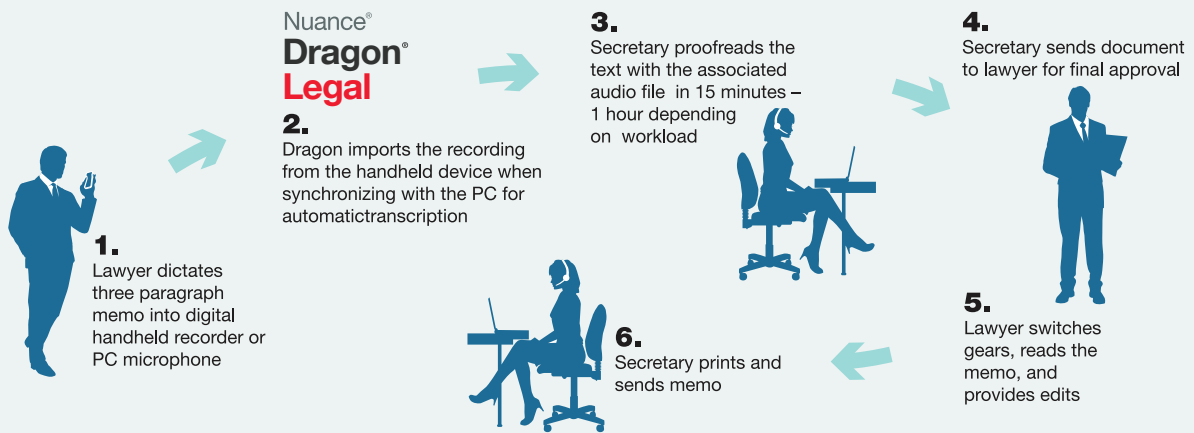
Nuance®
Dragon®
Legal

1.
Lawyer dictates three paragraph memo into digital handheld recorder or PC microphone

2.
Dragon imports the recording from the handheld device when synchronizing with the PC for automatictranscription

3.
Secretary proofreads the text with the associated audio file in 15 minutes – 1 hour depending on workload

4.
Secretary sends document to lawyer for final approval

5.
Lawyer switches gears, reads the memo, and provides edits

6.
Secretary prints and sends memo